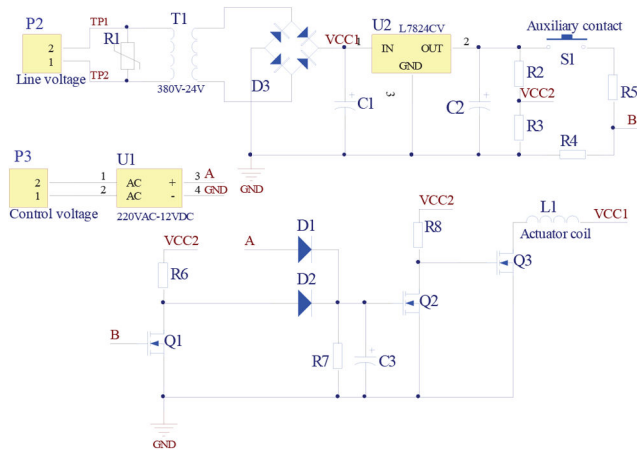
P2
2
1
Line voltage
TP1
TP2
R1
T1
380V-24V
D3
VCC1
1
U2
L7824CV
IN
OUT
GND
3
2
C1
C2
Auxiliary contact
S1
R2
VCC2
R3
R4
R5
B
GND
P3
2
1
Control voltage
U1
1
2
AC
AC
+
-
3
4
A
GND
220VAC-12VDC
VCC2
R6
B
Q1
GND
A
D1
D2
R7
C3
Q2
VCC2
R8
L1
VCC1
Actuator coil
Q3